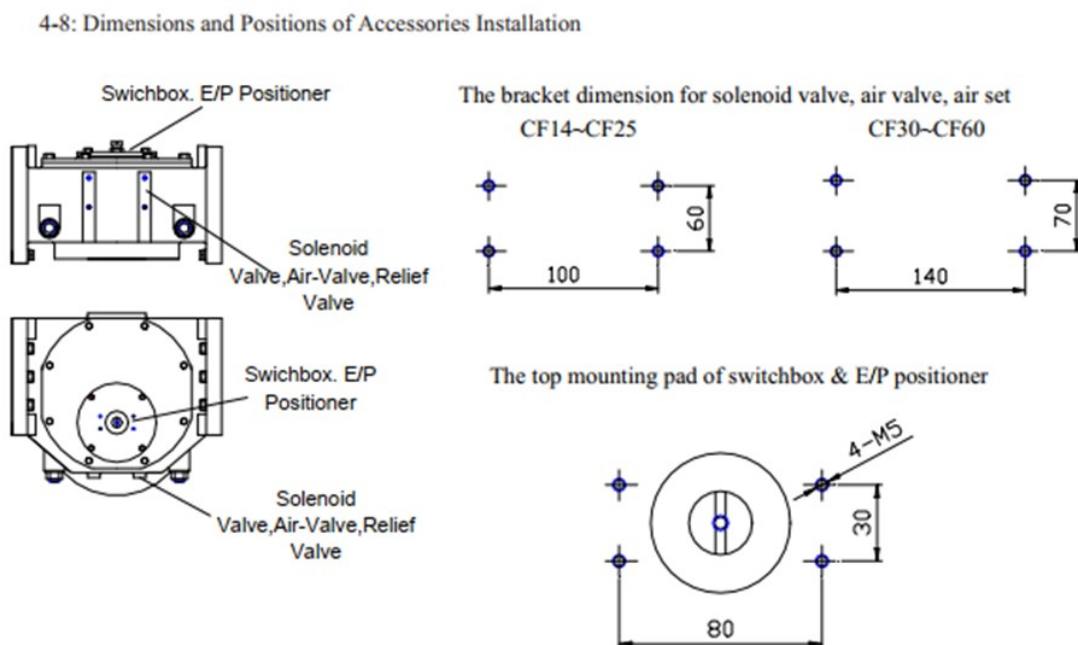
4-8: Dimensions and Positions of Accessories Installation

Swichbox. E/P Positioner

Solenoid Valve,Air-Valve,Relief Valve

Swichbox. E/P Positioner

Solenoid Valve,Air-Valve,Relief Valve

The bracket dimension for solenoid valve, air valve, air set

CF14~CF25

60

100

CF30~CF60

70

140

The top mounting pad of switchbox & E/P positioner

4-M5

30

80